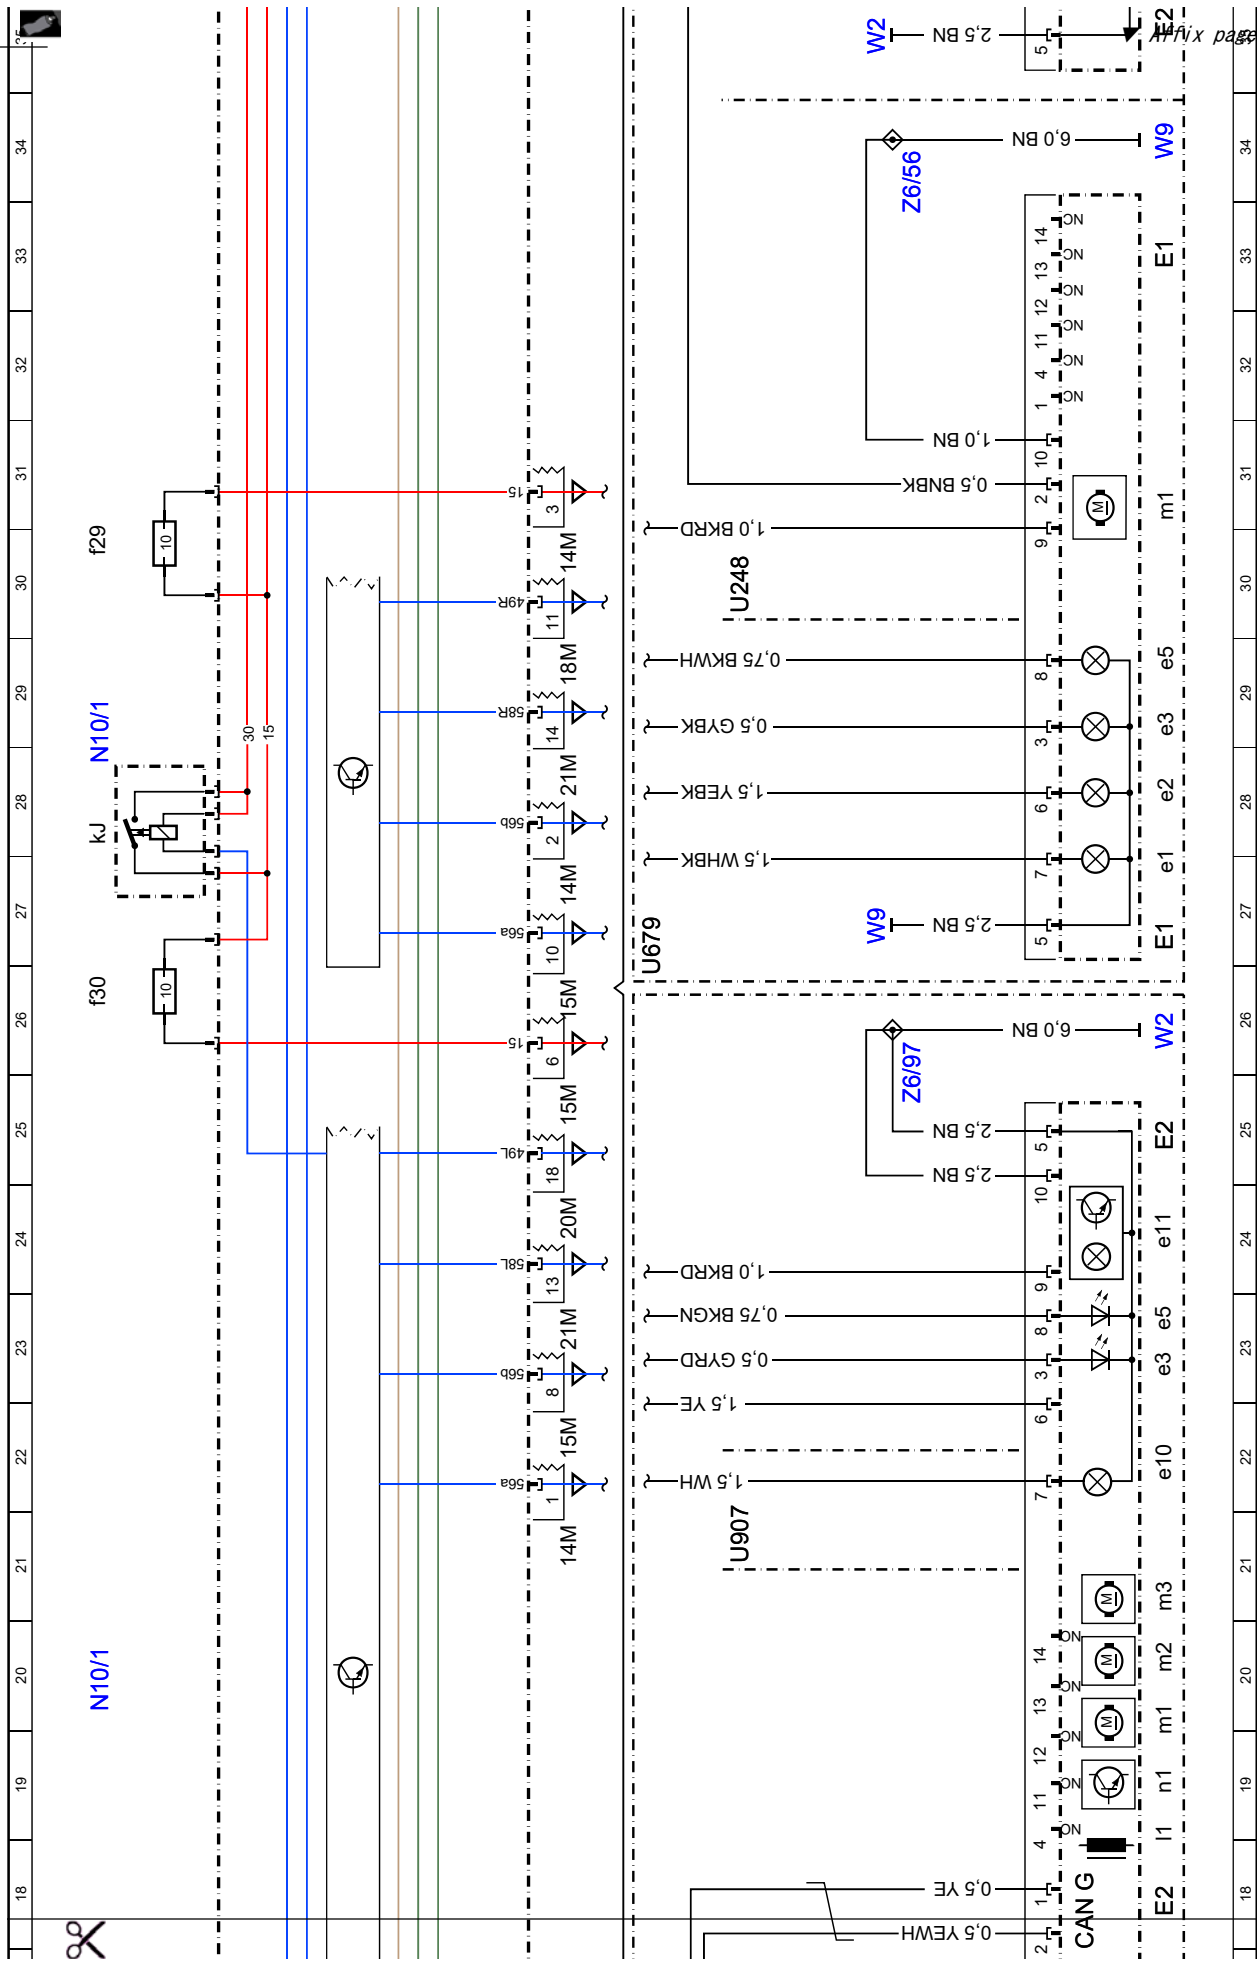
35
34
33
32
31
30
29
28
27
26
25
24
23
22
21
20
19
18

f29
10
N10/1
30
15
kJ
f30
10
N10/1

15
3
14M
49R
11
18M
58R
14
21M
56b
2
14M
56a
10
15M
15
6
15M
49L
18
20M
58L
13
21M
56b
8
15M
56a
1
14M

U679
U248
U907

W2
2,5 BN
5
Affix page
E2
Z6/56
6,0 BN
W9
E1
14 NC
13 NC
12 NC
11 NC
4 NC
1 NC
10
1,0 BN
2
0,5 BNBK
9
1,0 BKRD
m1
8
0,75 BKWH
e5
3
0,5 GYBK
e3
6
1,5 YEBK
e2
7
1,5 WHBK
e1
W9
2,5 BN
5
E1
Z6/97
6,0 BN
W2
2,5 BN
5
E2
10
2,5 BN
e11
9
1,0 BKRD
8
0,75 BKGN
e5
3
0,5 GYRD
e3
6
1,5 YE
7
1,5 WH
e10
m3
14 NC
m2
13 NC
m1
12 NC
n1
11 NC
4 NC
l1
1
0,5 YE
CAN G
2
0,5 YEWH
E2